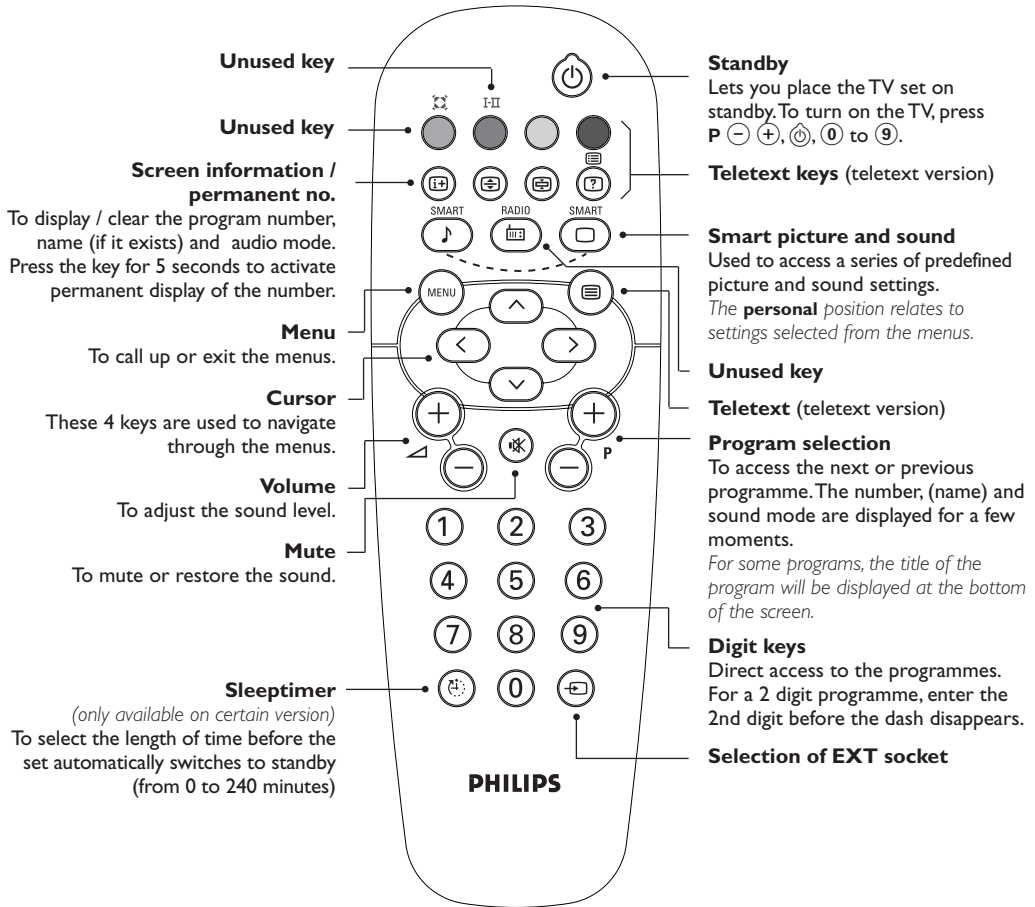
**Unused key**

**Unused key**

**Screen information / permanent no.**
To display / clear the program number, name (if it exists) and audio mode. Press the key for 5 seconds to activate permanent display of the number.

**Menu**
To call up or exit the menus.

**Cursor**
These 4 keys are used to navigate through the menus.

**Volume**
To adjust the sound level.

**Mute**
To mute or restore the sound.

**Sleeptimer**
*(only available on certain version)*
To select the length of time before the set automatically switches to standby (from 0 to 240 minutes)

I-II

SMART RADIO SMART

MENU

P

1 2 3
4 5 6
7 8 9
0

PHILIPS

**Standby**
Lets you place the TV set on standby. To turn on the TV, press **P** ⊖ ⊕, ⏻, **0** to **9**.

**Teletext keys** (teletext version)

**Smart picture and sound**
Used to access a series of predefined picture and sound settings.
*The* **personal** *position relates to settings selected from the menus.*

**Unused key**

**Teletext** (teletext version)

**Program selection**
To access the next or previous programme. The number, (name) and sound mode are displayed for a few moments.
*For some programs, the title of the program will be displayed at the bottom of the screen.*

**Digit keys**
Direct access to the programmes. For a 2 digit programme, enter the 2nd digit before the dash disappears.

**Selection of EXT socket**